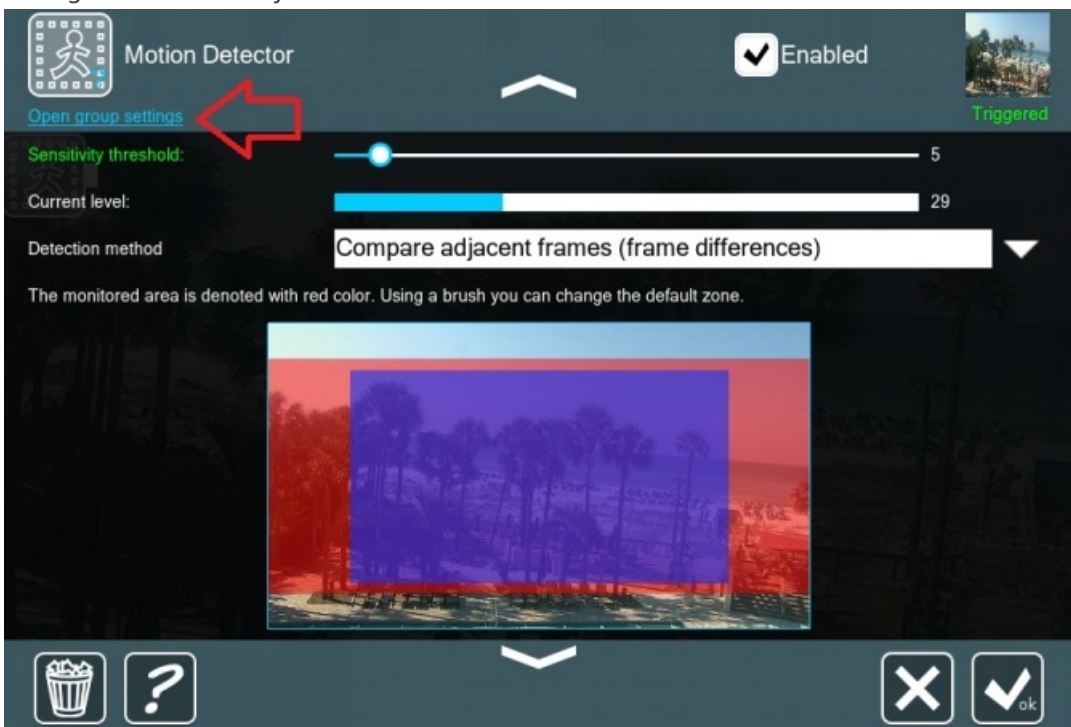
Motion Detector

Enabled

Triggered

Open group settings

Sensitivity threshold: 5

Current level: 29

Detection method

Compare adjacent frames (frame differences)

The monitored area is denoted with red color. Using a brush you can change the default zone.

?

ok